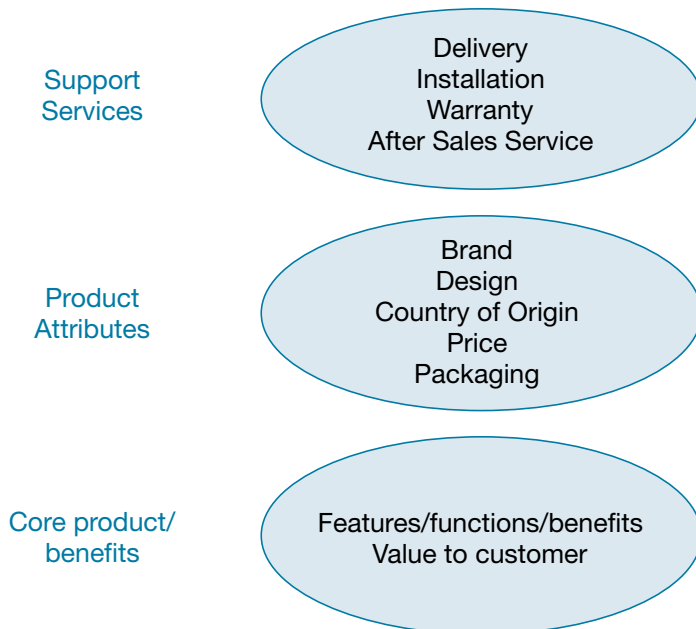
Support Services

Delivery
Installation
Warranty
After Sales Service

Product Attributes

Brand
Design
Country of Origin
Price
Packaging

Core product/ benefits

Features/functions/benefits
Value to customer